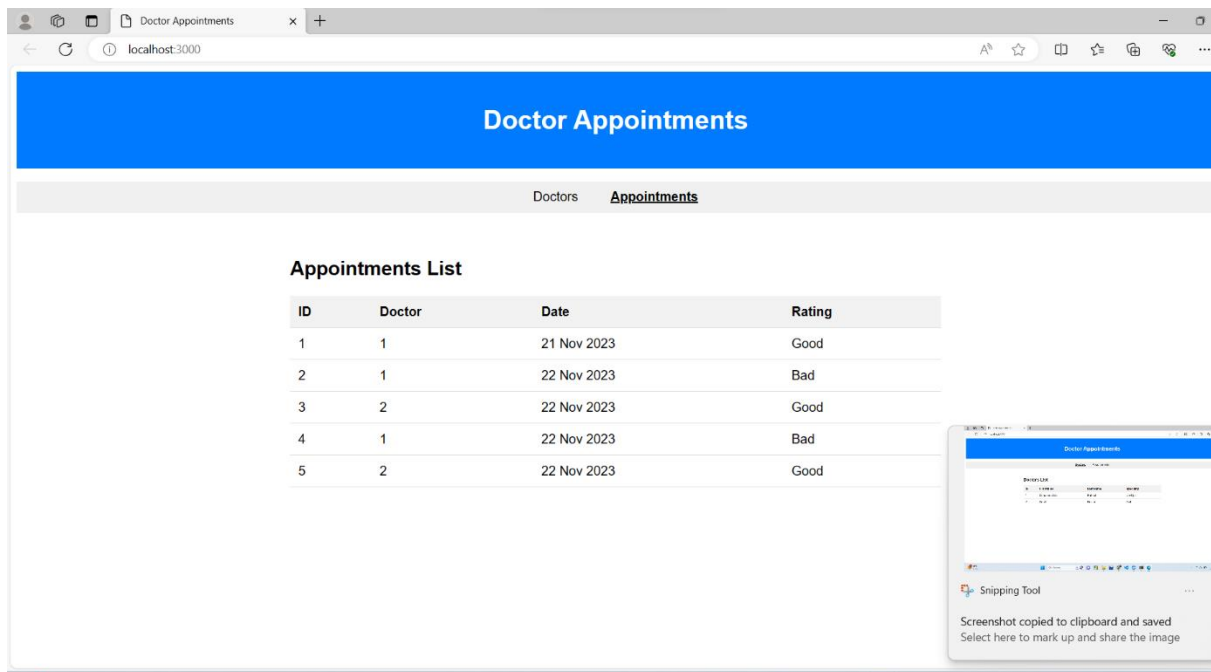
Doctor Appointments

localhost:3000

Doctor Appointments

Doctors Appointments

Appointments List

| ID | Doctor | Date | Rating |
|---|---|---|---|
| 1 | 1 | 21 Nov 2023 | Good |
| 2 | 1 | 22 Nov 2023 | Bad |
| 3 | 2 | 22 Nov 2023 | Good |
| 4 | 1 | 22 Nov 2023 | Bad |
| 5 | 2 | 22 Nov 2023 | Good |

Doctor Appointments

Doctors List

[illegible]

Snipping Tool

...

Screenshot copied to clipboard and saved
Select here to mark up and share the image